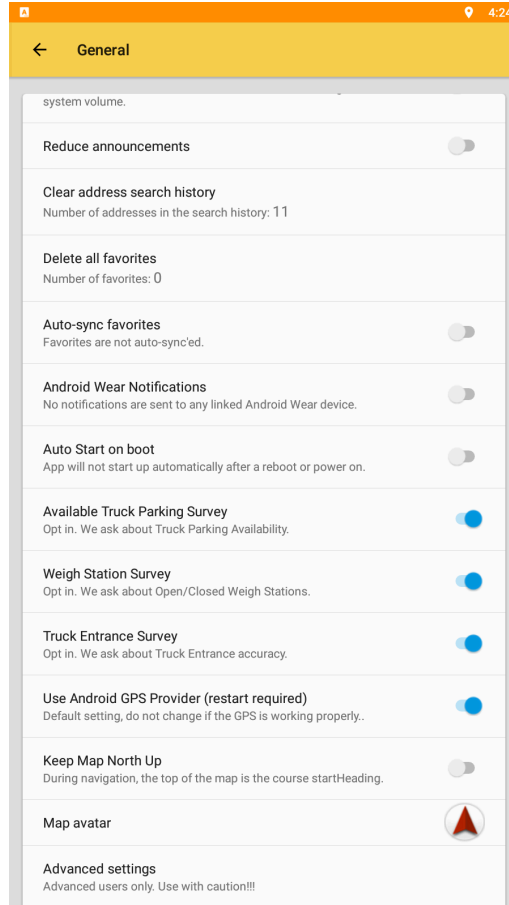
4:2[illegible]

General

system volume.

Reduce announcements

Clear address search history
Number of addresses in the search history: 11

Delete all favorites
Number of favorites: 0

Auto-sync favorites
Favorites are not auto-sync'ed.

Android Wear Notifications
No notifications are sent to any linked Android Wear device.

Auto Start on boot
App will not start up automatically after a reboot or power on.

Available Truck Parking Survey
Opt in. We ask about Truck Parking Availability.

Weigh Station Survey
Opt in. We ask about Open/Closed Weigh Stations.

Truck Entrance Survey
Opt in. We ask about Truck Entrance accuracy.

Use Android GPS Provider (restart required)
Default setting, do not change if the GPS is working properly..

Keep Map North Up
During navigation, the top of the map is the course startHeading.

Map avatar

Advanced settings
Advanced users only. Use with caution!!!